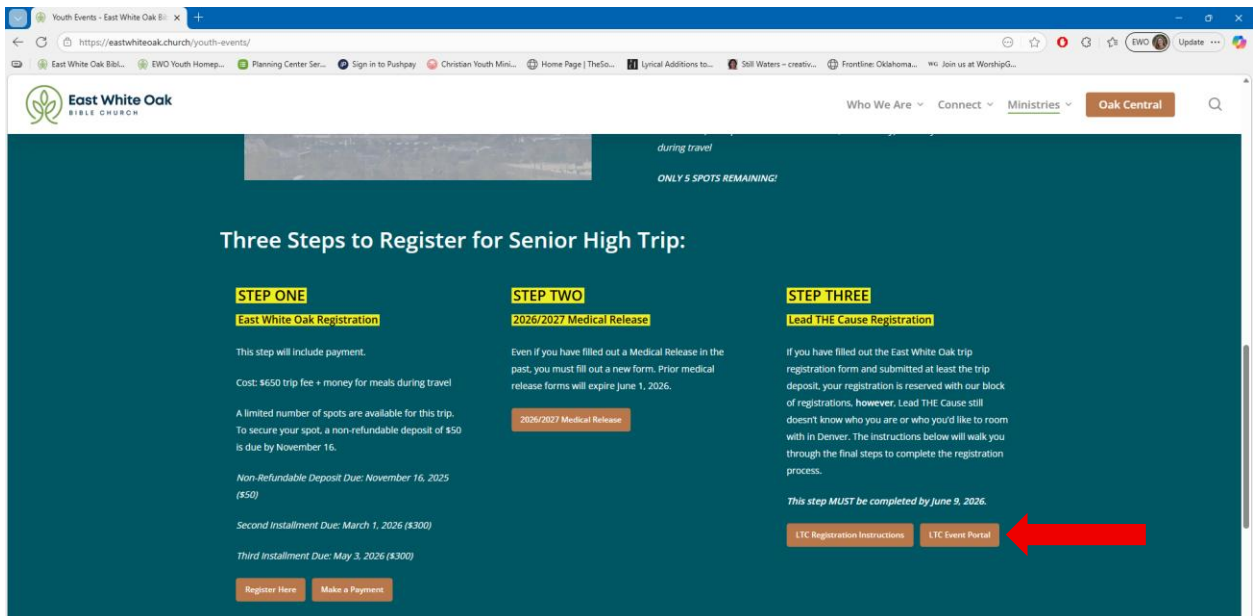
Youth Events - East White Oak Bi ×
+
https://eastwhiteoak.church/youth-events/
EWO
Update
East White Oak Bibl... EWO Youth Homep... Planning Center Ser... Sign in to Pushpay Christian Youth Mini... Home Page | TheSo... Lyrical Additions to... Still Waters – creativ... Frontline: Oklahoma... Join us at WorshipG...

East White Oak
BIBLE CHURCH

Who We Are Connect Ministries Oak Central

during travel

ONLY 5 SPOTS REMAINING!

Three Steps to Register for Senior High Trip:

STEP ONE
East White Oak Registration

This step will include payment.

Cost: $650 trip fee + money for meals during travel

A limited number of spots are available for this trip. To secure your spot, a non-refundable deposit of $50 is due by November 16.

Non-Refundable Deposit Due: November 16, 2025 ($50)

Second Installment Due: March 1, 2026 ($300)

Third Installment Due: May 3, 2026 ($300)

Register Here Make a Payment

STEP TWO
2026/2027 Medical Release

Even if you have filled out a Medical Release in the past, you must fill out a new form. Prior medical release forms will expire June 1, 2026.

2026/2027 Medical Release

STEP THREE
Lead THE Cause Registration

If you have filled out the East White Oak trip registration form and submitted at least the trip deposit, your registration is reserved with our block of registrations, however. Lead THE Cause still doesn't know who you are or who you'd like to room with in Denver. The instructions below will walk you through the final steps to complete the registration process.

This step MUST be completed by June 9, 2026.

LTC Registration Instructions LTC Event Portal